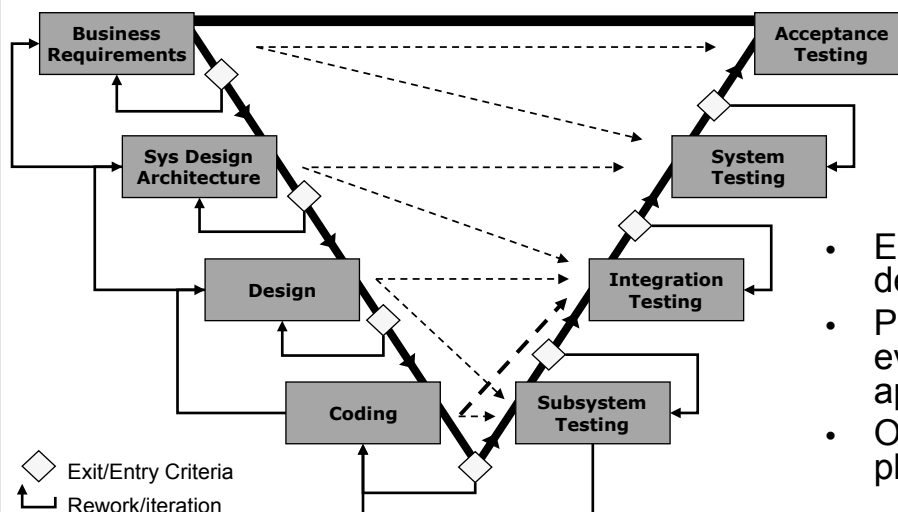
Business Requirements

Acceptance Testing

Sys Design Architecture

System Testing

Design

Integration Testing

Coding

Subsystem Testing

Exit/Entry Criteria

Rework/iteration

• E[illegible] d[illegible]

• P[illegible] e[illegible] a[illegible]

• O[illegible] p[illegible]